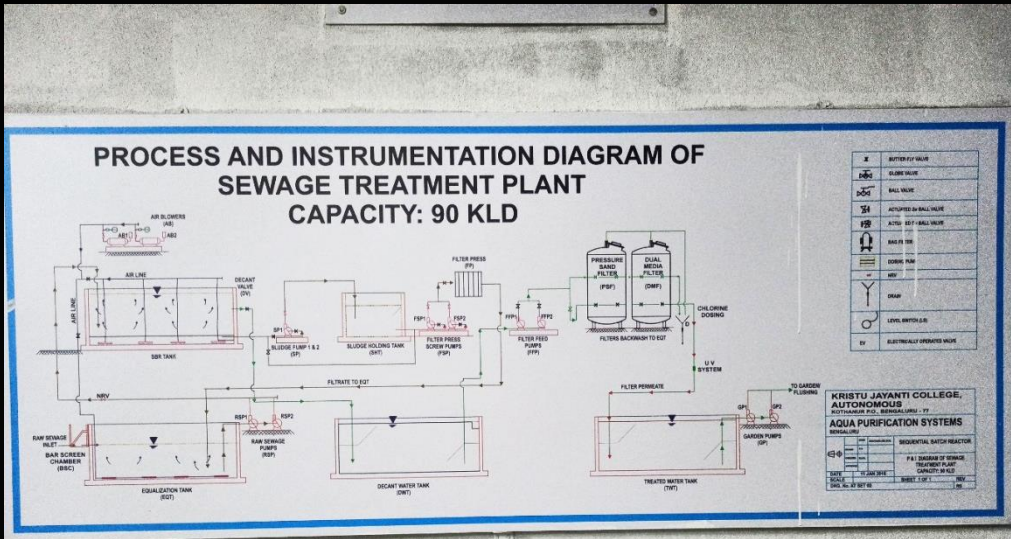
PROCESS AND INSTRUMENTATION DIAGRAM OF SEWAGE TREATMENT PLANT
CAPACITY: 90 KLD

AIR BLOWERS (AB)
AB1
AB2
AIR LINE
AIR LINE
DECANT VALVE (DV)
SBR TANK
SP1
SP2
SLUDGE PUMP 1 & 2 (SP)
SLUDGE HOLDING TANK (SHT)
FILTER PRESS (FP)
FSP1
FSP2
FILTER PRESS SCREW PUMPS (FSP)
FFP1
FFP2
FILTER FEED PUMPS (FFP)
PRESSURE SAND FILTER (PSF)
DUAL MEDIA FILTER (DMF)
FILTERS BACKWASH TO EQT
CHILORINE DOSING
U V SYSTEM
FILTRATE TO EQT
NRV
FILTER PERMEATE
TO GARDEN FLUSHING
GP1
GP2
GARDEN PUMPS (GP)
RSP1
RSP2
RAW SEWAGE PUMPS (RSP)
RAW SEWAGE INLET
BAR SCREEN CHAMBER (BSC)
EQUALIZATION TANK (EQT)
DECANT WATER TANK (DWT)
TREATED WATER TANK (TWT)

BUTTER FLY VALVE
GLOBE VALVE
BALL VALVE
ACTUATED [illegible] BALL VALVE
ACTUATED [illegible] BALL VALVE
BAG FILTER
DOSING PUMP
NRV
DRAIN
LEVEL SWITCH (LS)
EV
ELECTRICALLY OPERATED VALVE

KRISTU JAYANTI COLLEGE, AUTONOMOUS
KOTHANUR P.O., BENGALURU - 77
AQUA PURIFICATION SYSTEMS
BENGALURU
SEQUENTIAL BATCH REACTOR
P&I DIAGRAM OF SEWAGE TREATMENT PLANT CAPACITY: 90 KLD
DATE 17 JAN 2018
SCALE
SHEET 1 OF 1
REV
DWG. No. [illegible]